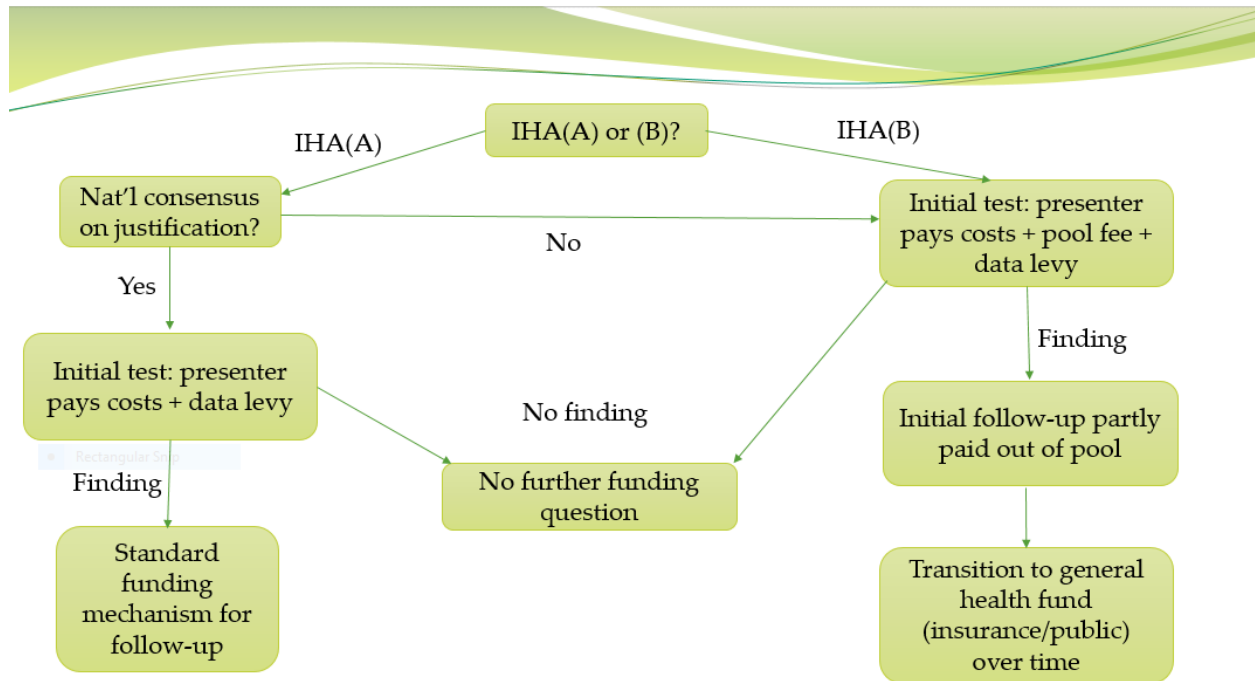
IHA(A) or (B)?

IHA(A)

IHA(B)

Nat'l consensus on justification?

No

Initial test: presenter pays costs + pool fee + data levy

Yes

Finding

Initial test: presenter pays costs + data levy

No finding

Initial follow-up partly paid out of pool

Rectangular Snip

Finding

No further funding question

Standard funding mechanism for follow-up

Transition to general health fund (insurance/public) over time